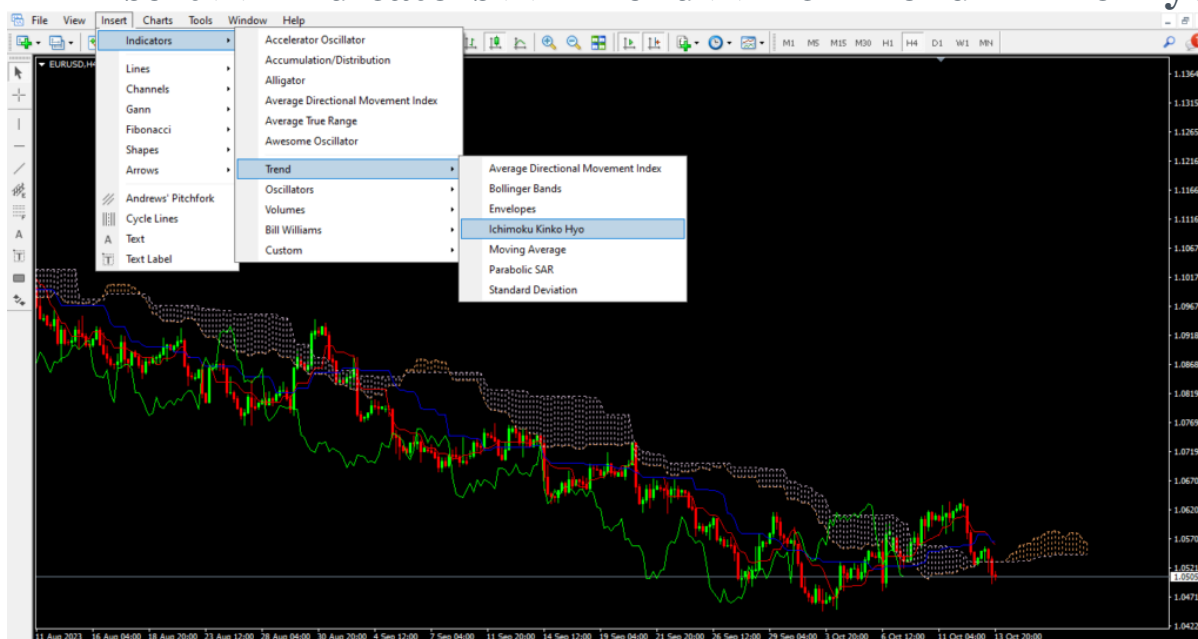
File View Insert Charts Tools Window Help

Indicators
Lines
Channels
Gann
Fibonacci
Shapes
Arrows
Andrews' Pitchfork
Cycle Lines
Text
Text Label

Accelerator Oscillator
Accumulation/Distribution
Alligator
Average Directional Movement Index
Average True Range
Awesome Oscillator
Trend
Oscillators
Volumes
Bill Williams
Custom

Average Directional Movement Index
Bollinger Bands
Envelopes
Ichimoku Kinko Hyo
Moving Average
Parabolic SAR
Standard Deviation

M1 M5 M15 M30 H1 H4 D1 W1 MN

EURUSD,H4

1.1364
1.1315
1.1265
1.1216
1.1166
1.1116
1.1067
1.1017
1.0967
1.0918
1.0868
1.0819
1.0769
1.0719
1.0670
1.0620
1.0570
1.0521
1.0505
1.0471
1.0422

11 Aug 2023 16 Aug 04:00 18 Aug 20:00 23 Aug 12:00 28 Aug 04:00 30 Aug 20:00 4 Sep 12:00 7 Sep 04:00 11 Sep 20:00 14 Sep 12:00 19 Sep 04:00 21 Sep 20:00 26 Sep 12:00 29 Sep 04:00 3 Oct 20:00 6 Oct 12:00 11 Oct 04:00 13 Oct 20:00